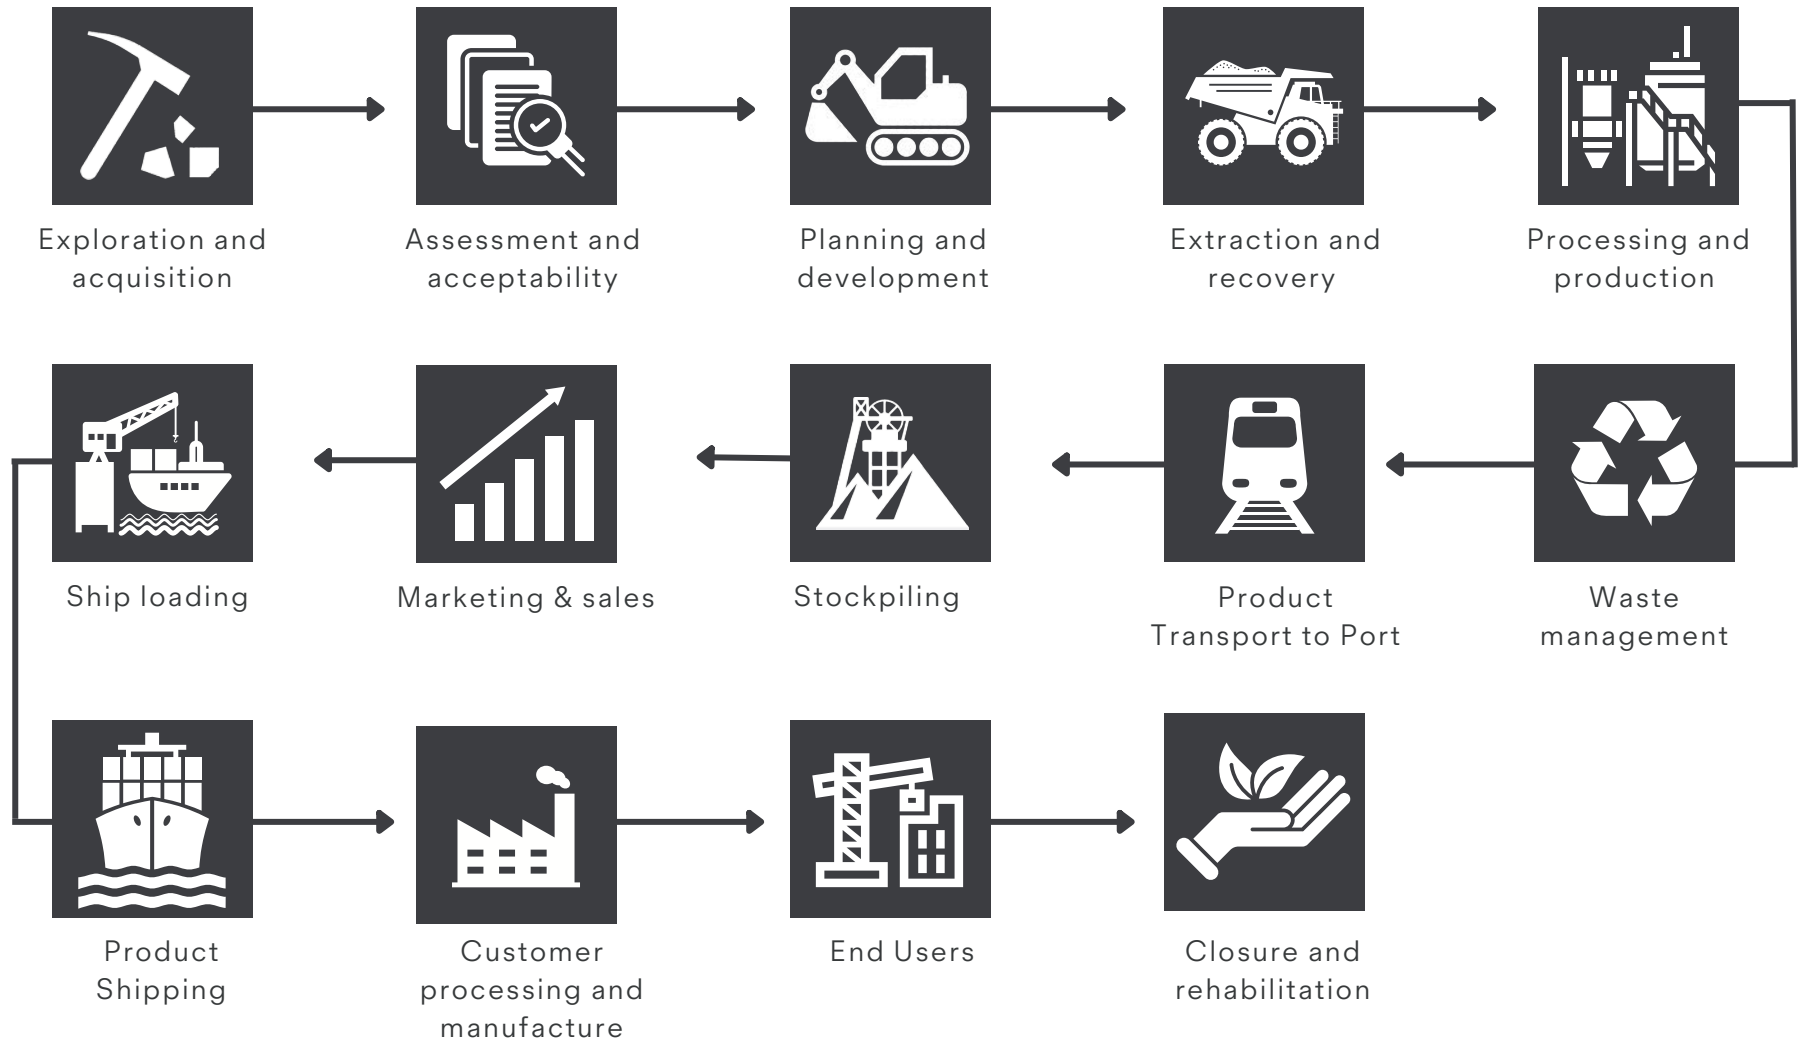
Exploration and acquisition

Assessment and acceptability

Planning and development

Extraction and recovery

Processing and production

Ship loading

Marketing & sales

Stockpiling

Product Transport to Port

Waste management

Product Shipping

Customer processing and manufacture

End Users

Closure and rehabilitation